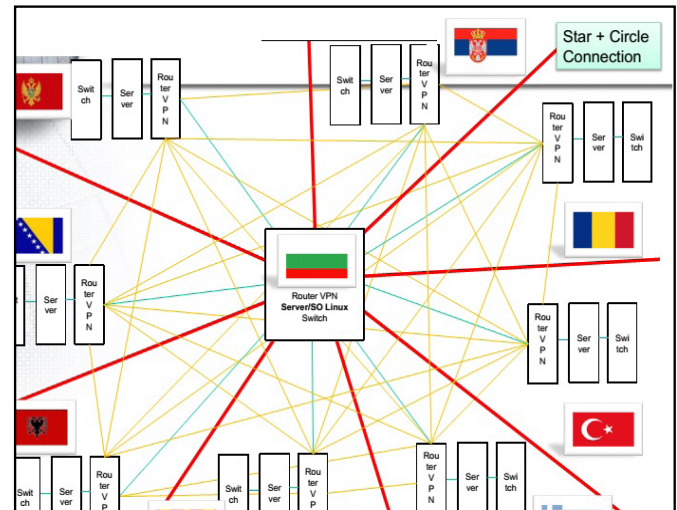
Star + Circle Connection

Switch Server Router VPN

Switch Server Router VPN

Router VPN Server Switch

Server Router VPN

Router VPN
Server/SO Linux
Switch

Router VPN Server Switch

Switch Server Router VPN

Switch Server Router VP

Router VPN Server Switch